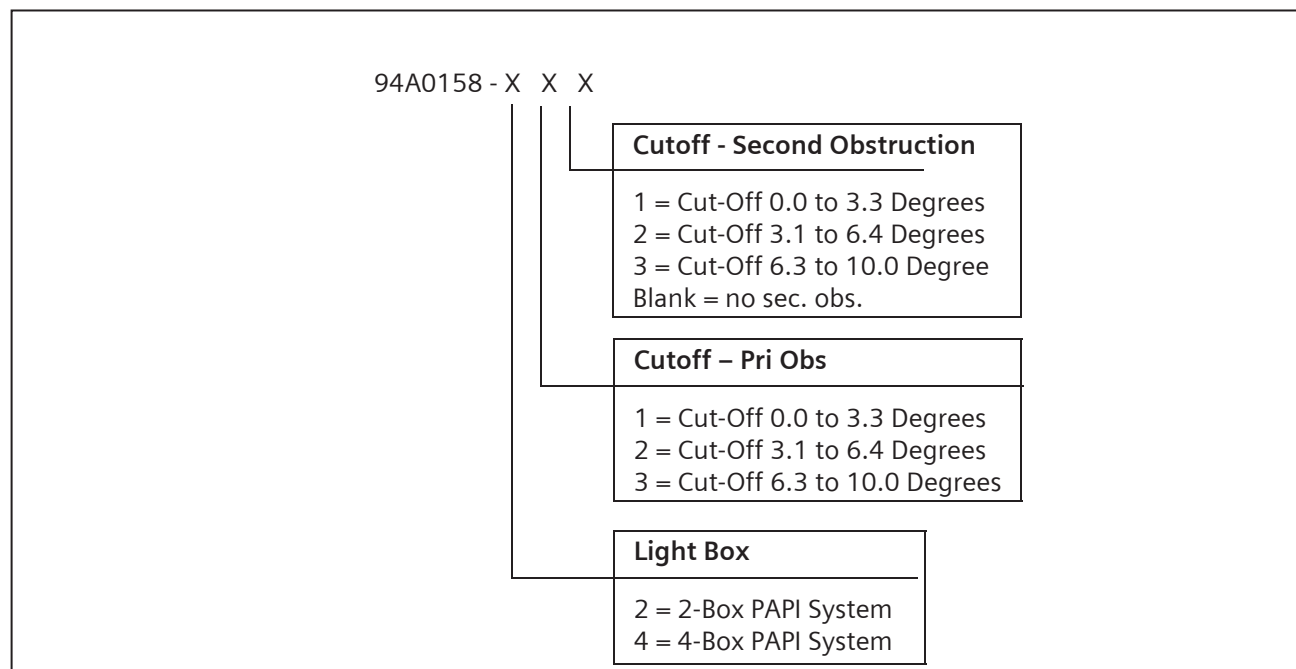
94A0158 - X X X

Cutoff - Second Obstruction

1 = Cut-Off 0.0 to 3.3 Degrees
2 = Cut-Off 3.1 to 6.4 Degrees
3 = Cut-Off 6.3 to 10.0 Degree
Blank = no sec. obs.

Cutoff – Pri Obs

1 = Cut-Off 0.0 to 3.3 Degrees
2 = Cut-Off 3.1 to 6.4 Degrees
3 = Cut-Off 6.3 to 10.0 Degrees

Light Box

2 = 2-Box PAPI System
4 = 4-Box PAPI System